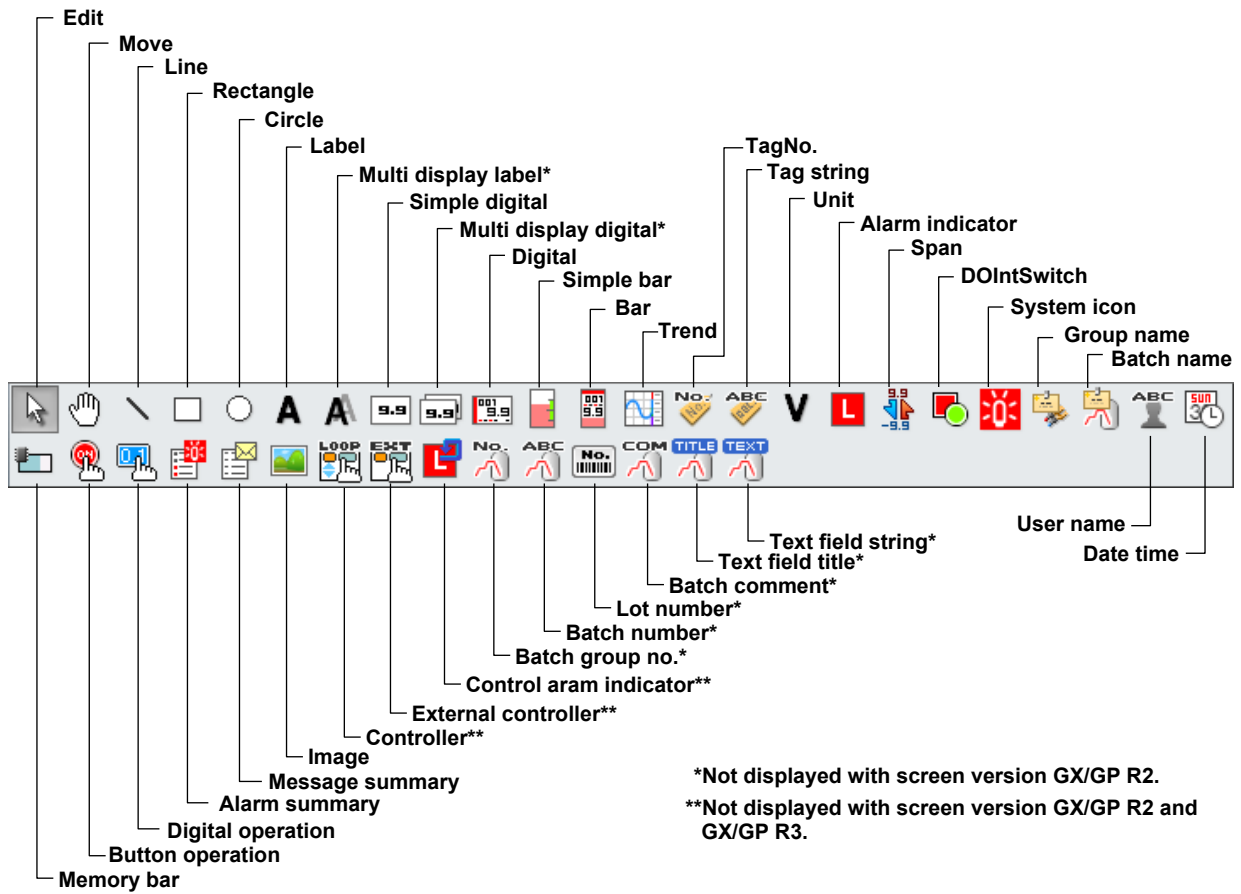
Edit
Move
Line
Rectangle
Circle
Label
Multi display label*
Simple digital
Multi display digital*
Digital
Simple bar
Bar
Trend
TagNo.
Tag string
Unit
Alarm indicator
Span
DOIntSwitch
System icon
Group name
Batch name

A A 9.9 9.9 9.9 9.9 No. ABC V L 9.9 -9.9 ABC SUN 30

LOOP EXT L No. ABC No. COM TITLE TEXT

User name
Date time
Text field string*
Text field title*
Batch comment*
Lot number*
Batch number*
Batch group no.*
Control aram indicator**
External controller**
Controller**
Image
Message summary
Alarm summary
Digital operation
Button operation
Memory bar

*Not displayed with screen version GX/GP R2.
**Not displayed with screen version GX/GP R2 and GX/GP R3.